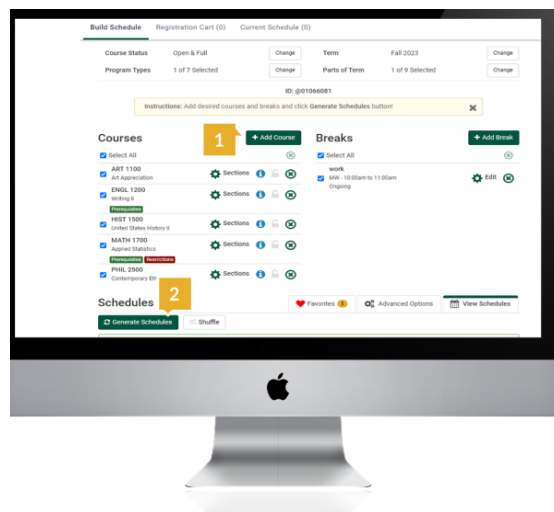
Build Schedule Registration Cart (0) Current Schedule (0)

| Course Status | Open & Full | Change | Term | Fall 2023 | Change |
|---|---|---|---|---|---|
| Program Types | 1 of 7 Selected | Change | Parts of Term | 1 of 9 Selected | Change |

ID: @01966081

Instructions: Add desired courses and breaks and click Generate Schedules button!

Courses

1

+ Add Course

Select All

ART 1100
Art Appreciation
Sections

ENGL 1200
Writing II
Prerequisites
Sections

HIST 1500
United States History II
Sections

MATH 1700
Applied Statistics
Prerequisites Restrictions
Sections

PHIL 2500
Contemporary Eth
Sections

Breaks

+ Add Break

Select All

work
MW - 10:00am to 11:00am
Ongoing
Edit

Schedules

2

Generate Schedules

Shuffle

Favorites 1

Advanced Options

View Schedules